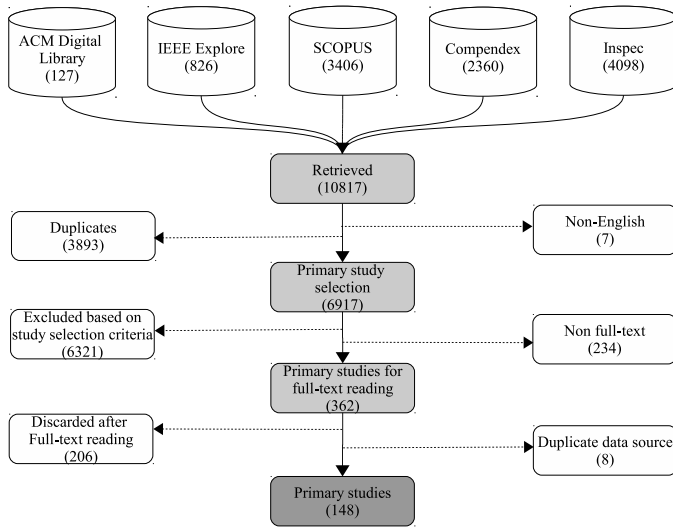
ACM Digital Library (127)

IEEE Explore (826)

SCOPUS (3406)

Compendex (2360)

Inspec (4098)

Retrieved (10817)

Duplicates (3893)

Non-English (7)

Primary study selection (6917)

Excluded based on study selection criteria (6321)

Non full-text (234)

Primary studies for full-text reading (362)

Discarded after Full-text reading (206)

Duplicate data source (8)

Primary studies (148)